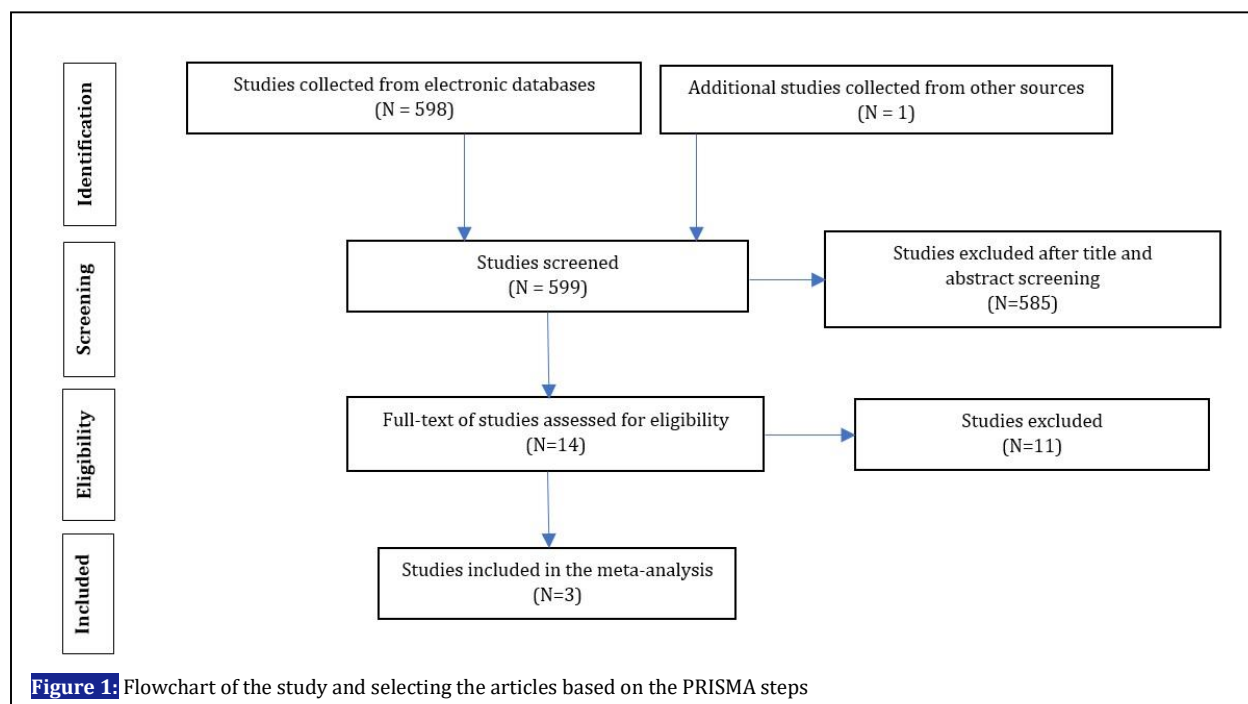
Identification

Studies collected from electronic databases
(N = 598)

Additional studies collected from other sources
(N = 1)

Screening

Studies screened
(N = 599)

Studies excluded after title and abstract screening
(N=585)

Eligibility

Full-text of studies assessed for eligibility
(N=14)

Studies excluded
(N=11)

Included

Studies included in the meta-analysis
(N=3)

Figure 1: Flowchart of the study and selecting the articles based on the PRISMA steps